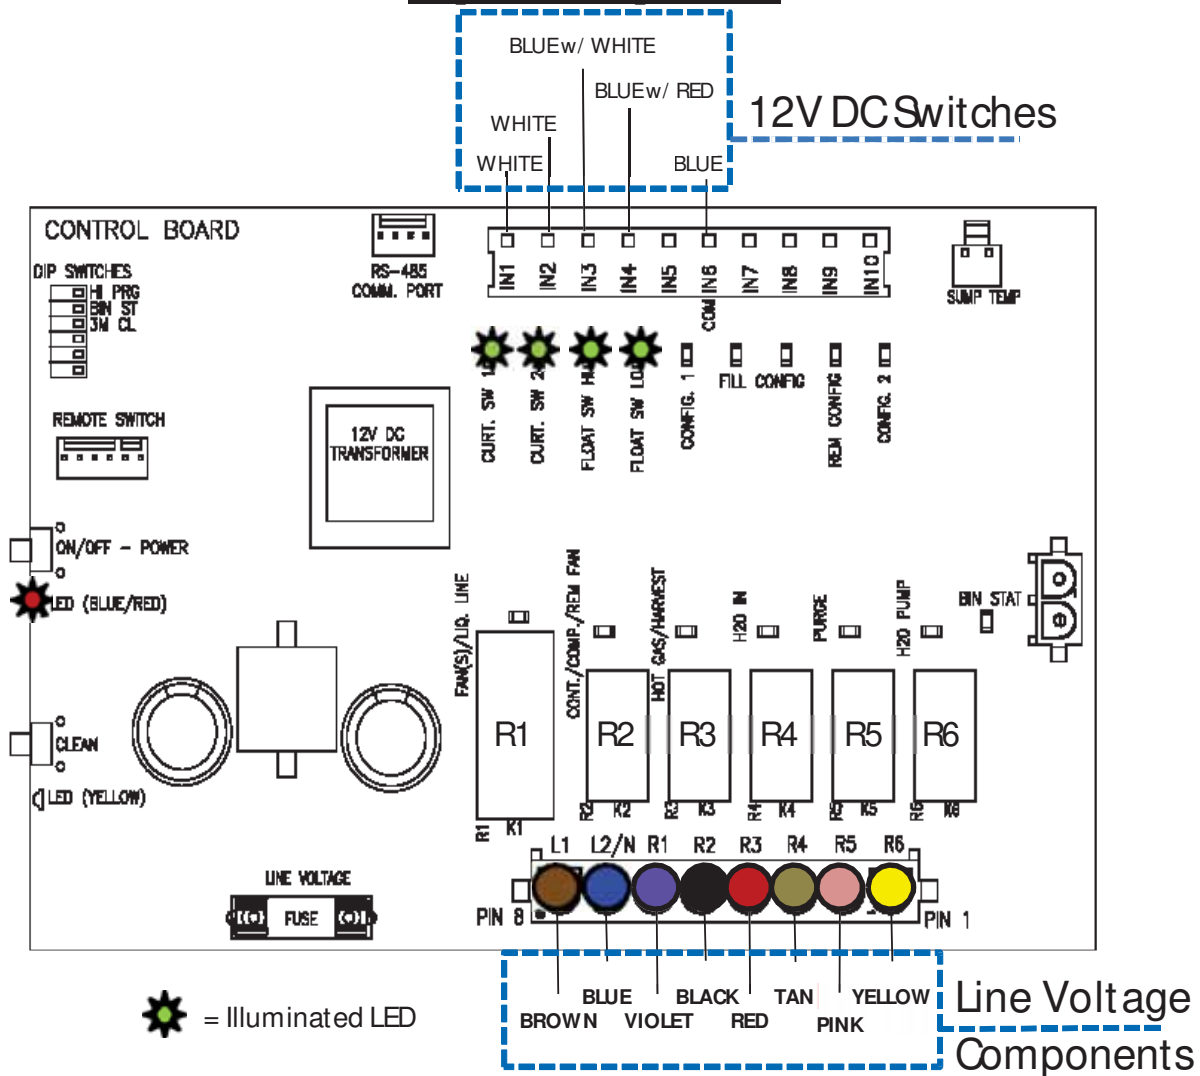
BLUEw/ WHITE
BLUEw/ RED
WHITE
WHITE
BLUE
12V DC Switches

CONTROL BOARD
DIP SWITCHES
HI PRG
BIN ST
3M CL
RS-485 COMM. PORT
IN1 IN2 IN3 IN4 IN5 IN6 IN7 IN8 IN9 IN10
COM
SUMP TEMP
CURT. SW 1
CURT. SW 2
FLOAT SW HI
FLOAT SW LO
CONFIG. 1
FILL CONFIG
REM CONFIG
CONFIG. 2
REMOTE SWITCH
12V DC TRANSFORMER
ON/OFF - POWER
LED (BLUE/RED)
FAN(S)/LIQ. LINE
CONT./COMP./REM FAN
HOT GAS/HARVEST
H2O IN
PURGE
H2O PUMP
BIN STAT
R1
R2
R3
R4
R5
R6
CLEAN
LED (YELLOW)
R1 K1
R2 K2
R3 K3
R4 K4
R5 K5
R6 K6
L1 L2/N R1 R2 R3 R4 R5 R6
LINE VOLTAGE
FUSE
PIN 8
PIN 1
BLUE
BLACK
TAN
YELLOW
BROWN
VIOLET
RED
PINK
Line Voltage Components
= Illuminated LED